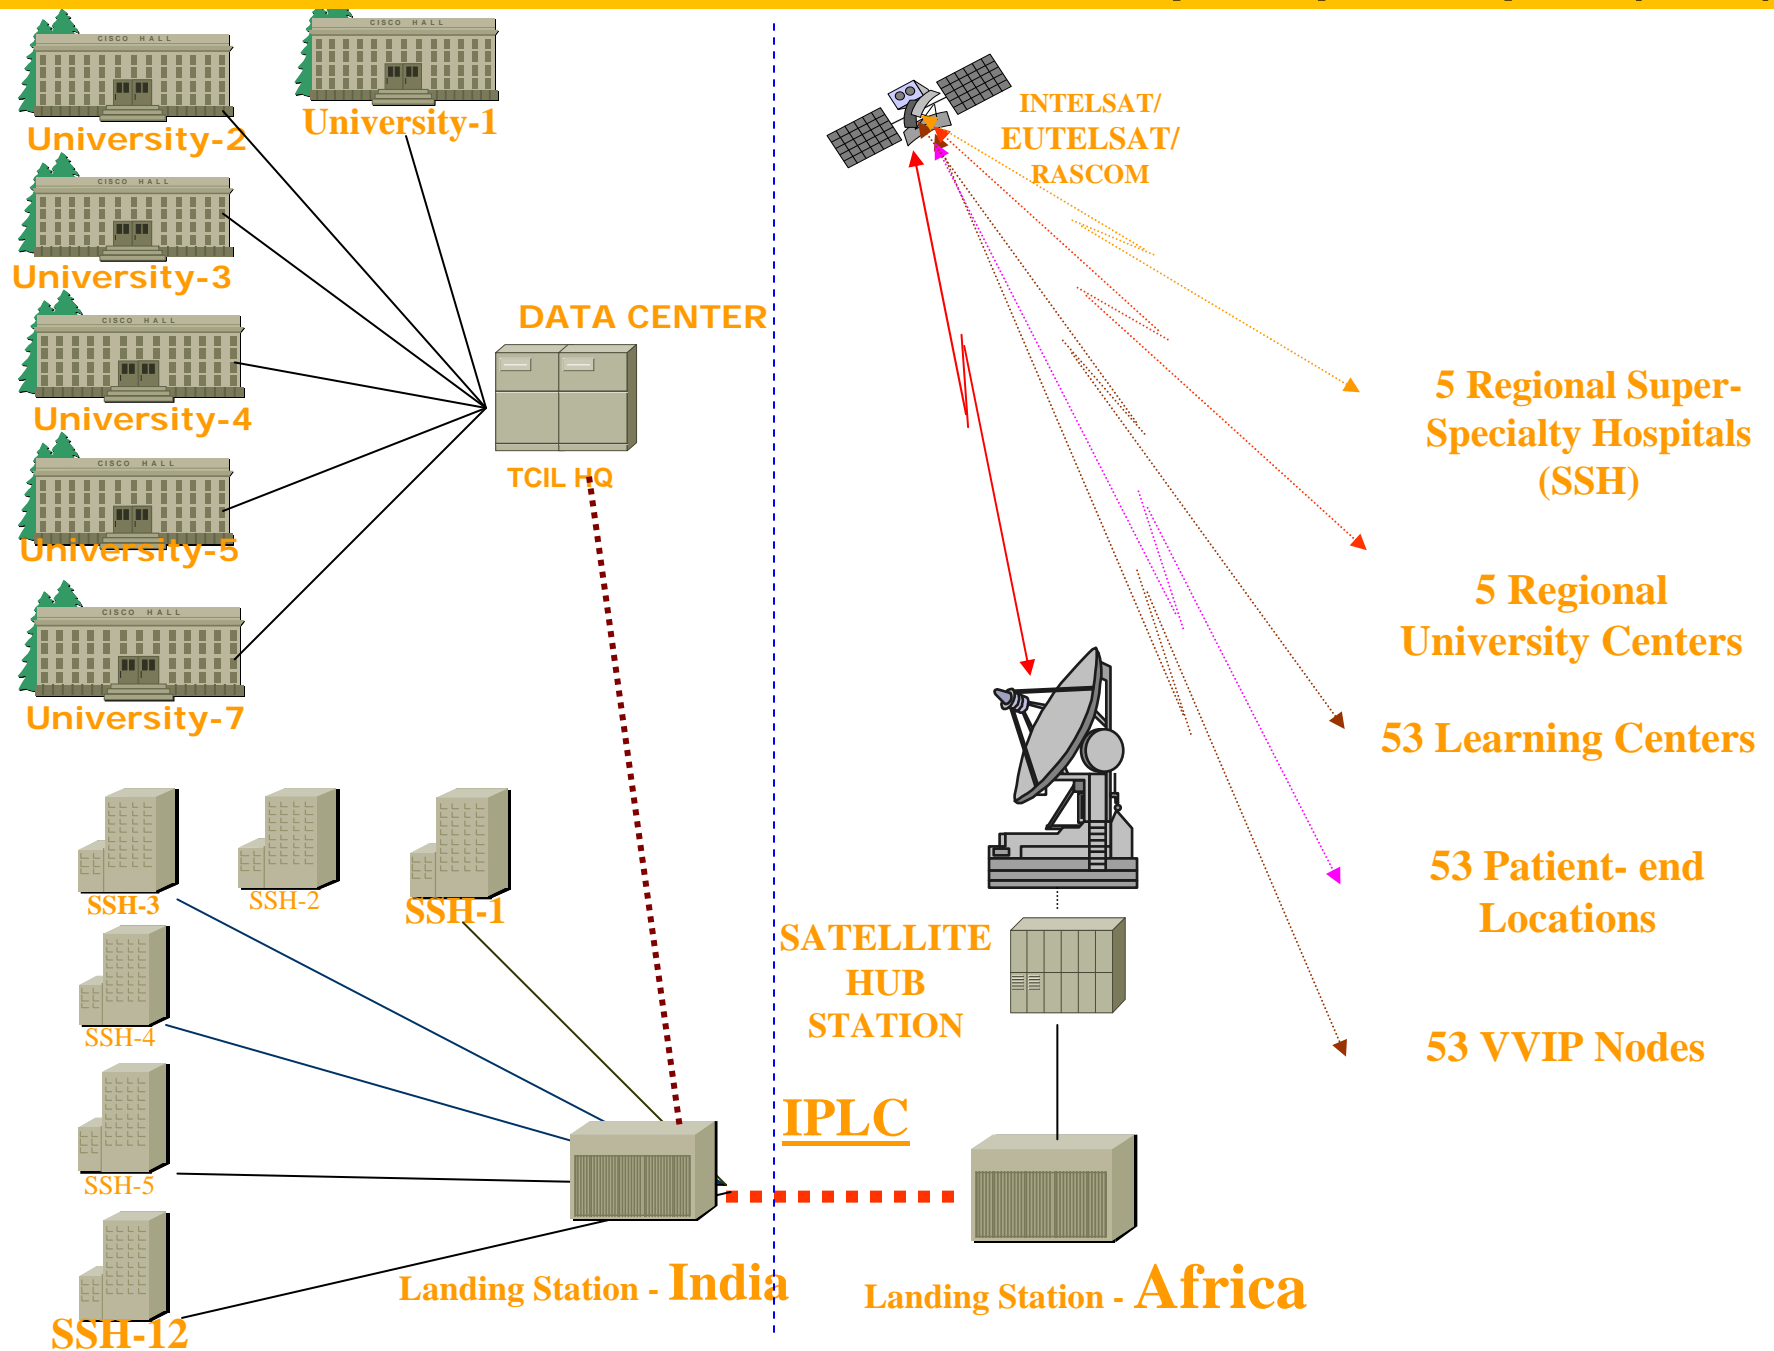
CISCO HALL
University-2

CISCO HALL
University-1

CISCO HALL
University-3

CISCO HALL
University-4

CISCO HALL
University-5

CISCO HALL
University-7

DATA CENTER

TCIL HQ

INTELSAT/
EUTELSAT/
RASCOM

5 Regional Super-Specialty Hospitals (SSH)

5 Regional University Centers

53 Learning Centers

53 Patient- end Locations

53 VVIP Nodes

SSH-3

SSH-2

SSH-1

SSH-4

SSH-5

SSH-12

SATELLITE HUB STATION

IPLC

Landing Station - India

Landing Station - Africa